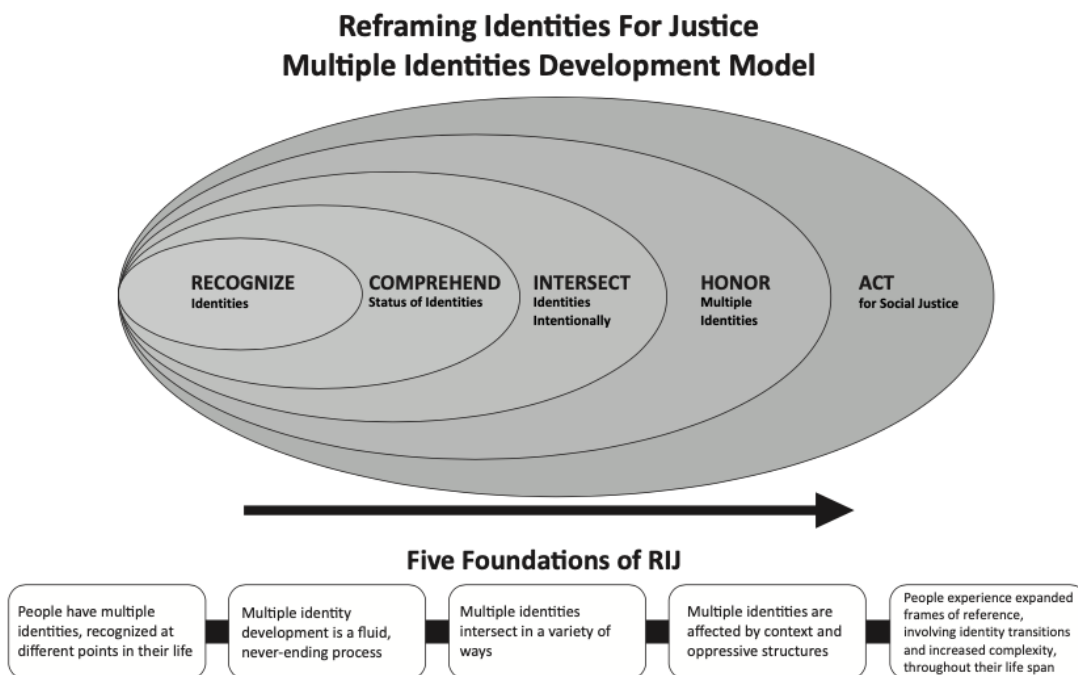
Reframing Identities For Justice
Multiple Identities Development Model

RECOGNIZE
Identities

COMPREHEND
Status of Identities

INTERSECT
Identities Intentionally

HONOR
Multiple Identities

ACT
for Social Justice

Five Foundations of RIJ

People have multiple identities, recognized at different points in their life

Multiple identity development is a fluid, never-ending process

Multiple identities intersect in a variety of ways

Multiple identities are affected by context and oppressive structures

People experience expanded frames of reference, involving identity transitions and increased complexity, throughout their life span